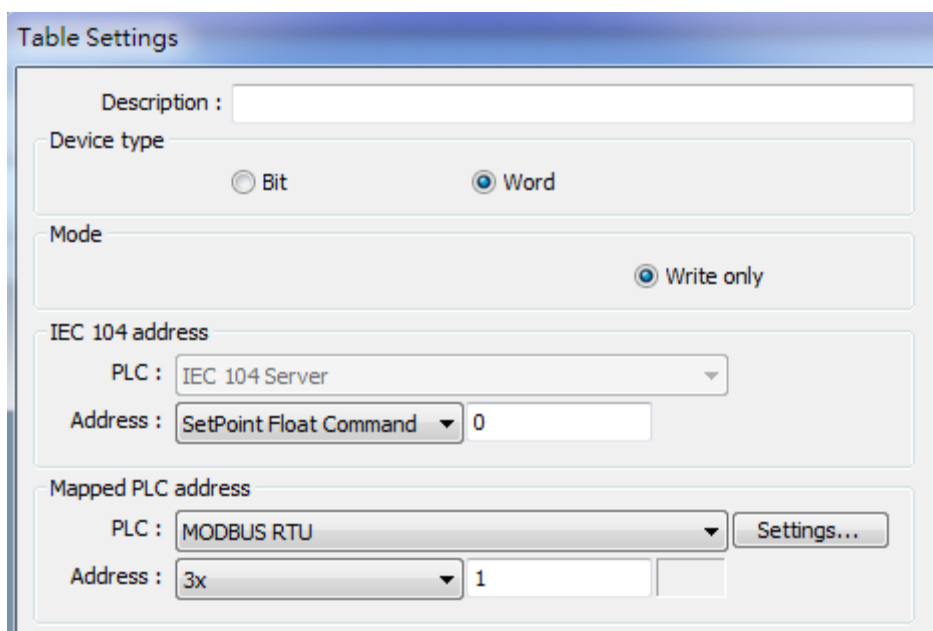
Table Settings

Description :

Device type

Bit

Word

Mode

Write only

IEC 104 address

PLC : IEC 104 Server

Address : SetPoint Float Command 0

Mapped PLC address

PLC : MODBUS RTU Settings...

Address : 3x 1